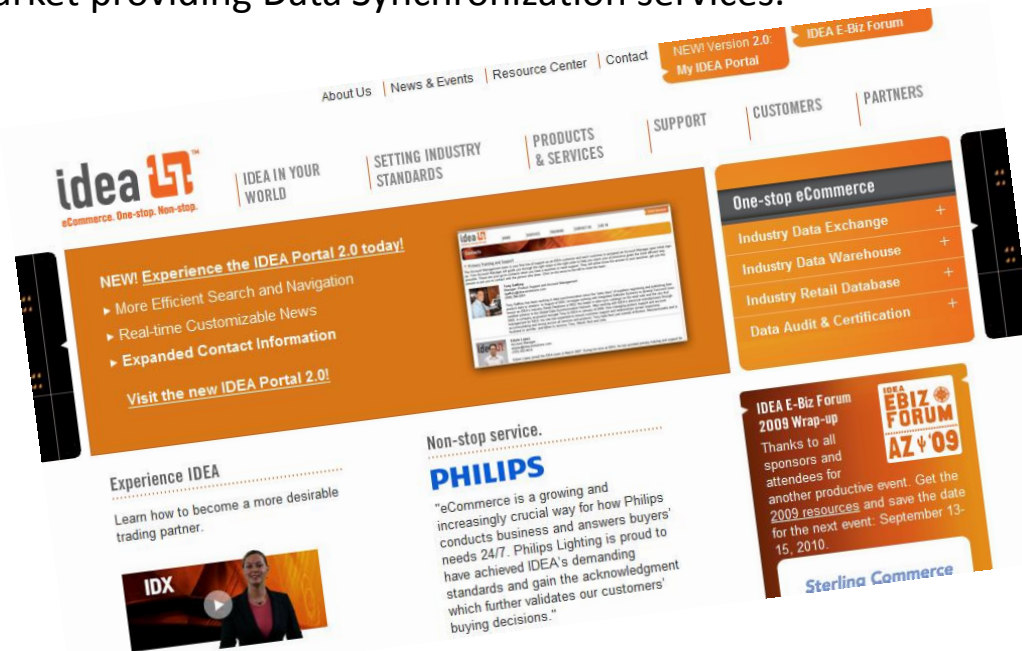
market providing Data Synchronization services.

About Us | News & Events | Resource Center | Contact

NEW! Version 2.0: My IDEA Portal

IDEA E-Biz Forum

idea

eCommerce. One-stop. Non-stop.

IDEA IN YOUR WORLD

SETTING INDUSTRY STANDARDS

PRODUCTS & SERVICES

SUPPORT

CUSTOMERS

PARTNERS

One-stop eCommerce

Industry Data Exchange +

Industry Data Warehouse +

Industry Retail Database +

Data Audit & Certification +

NEW! Experience the IDEA Portal 2.0 today!

▸ More Efficient Search and Navigation

▸ Real-time Customizable News

▸ Expanded Contact Information

Visit the new IDEA Portal 2.0!

IDEA E-Biz Forum 2009 Wrap-up

IDEA EBIZ FORUM AZ '09

Thanks to all sponsors and attendees for another productive event. Get the 2009 resources and save the date for the next event: September 13-15, 2010.

Sterling Commerce

Experience IDEA

Learn how to become a more desirable trading partner.

IDX

Non-stop service.

PHILIPS

"eCommerce is a growing and increasingly crucial way for how Philips conducts business and answers buyers' needs 24/7. Philips Lighting is proud to have achieved IDEA's demanding standards and gain the acknowledgment which further validates our customers' buying decisions."